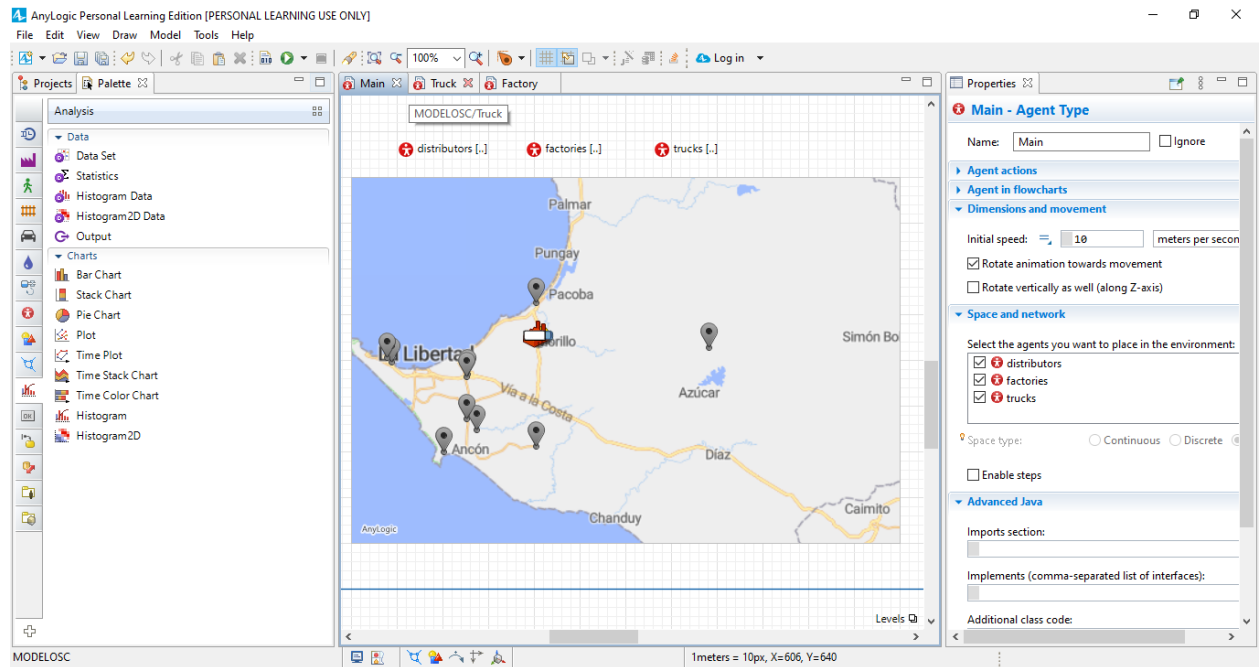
AnyLogic Personal Learning Edition [PERSONAL LEARNING USE ONLY]

File Edit View Draw Model Tools Help

100%

Log in

Projects Palette

Analysis

Data
Data Set
Statistics
Histogram Data
Histogram2D Data
Output

Charts
Bar Chart
Stack Chart
Pie Chart
Plot
Time Plot
Time Stack Chart
Time Color Chart
Histogram
Histogram2D

Main Truck Factory

MODELOSC/Truck

distributors [..] factories [..] trucks [..]

Palmar
Pungay
Pacoba
La Libertad
Morillo
Simón Bo
Vía a la Costa
Azúcar
Ancón
Díaz
Chanduy
Caimito
AnyLogic

Levels

Properties

Main - Agent Type

Name: Main Ignore

Agent actions
Agent in flowcharts
Dimensions and movement

Initial speed: 10 meters per secon

Rotate animation towards movement
Rotate vertically as well (along Z-axis)

Space and network

Select the agents you want to place in the environment:
distributors
factories
trucks

Space type: Continuous Discrete

Enable steps

Advanced Java

Imports section:

Implements (comma-separated list of interfaces):

Additional class code:

MODELOSC

1meters = 10px, X=606, Y=640